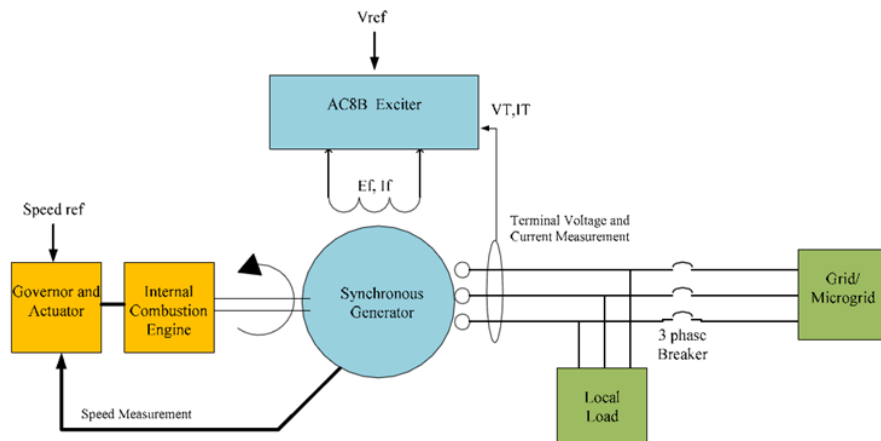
Vref

AC8B Exciter

VT,IT

Ef, If

Speed ref

Terminal Voltage and Current Measurement

Governor and Actuator

Internal Combustion Engine

Synchronous Generator

Grid/ Microgrid

3 phase Breaker

Local Load

Speed Measurement